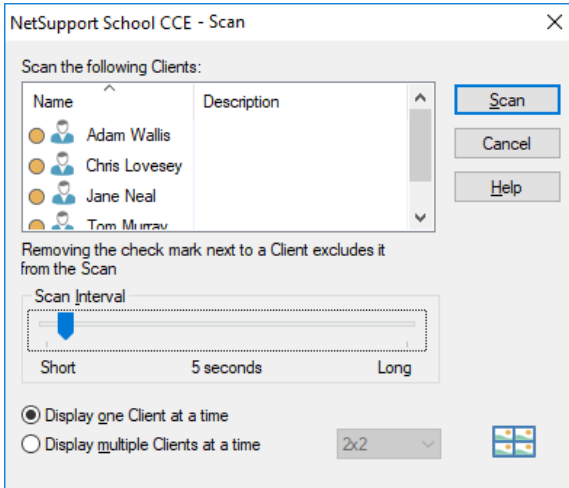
NetSupport School CCE - Scan

Scan the following Clients:

| Name | Description |
|---|---|
| Adam Wallis | |
| Chris Lovesey | |
| Jane Neal | |
| Tom Murray | |

Scan

Cancel

Help

Removing the check mark next to a Client excludes it from the Scan

Scan Interval

Short 5 seconds Long

Display one Client at a time

Display multiple Clients at a time

2x2